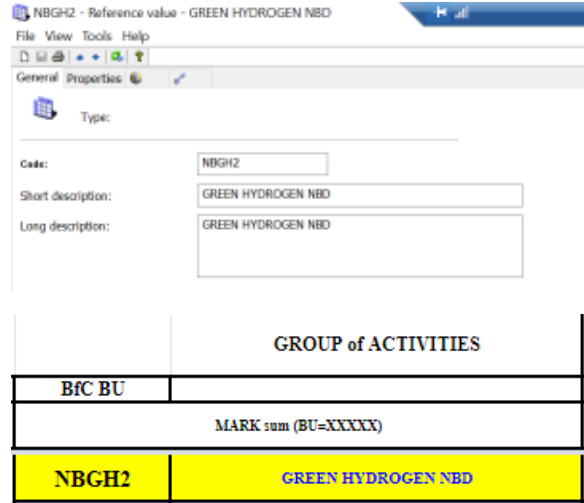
NBGH2 - Reference value - GREEN HYDROGEN NBD

File View Tools Help

General Properties

Type:

Code: NBGH2

Short description: GREEN HYDROGEN NBD

Long description: GREEN HYDROGEN NBD

| | GROUP of ACTIVITIES |
|---|---|
| BfC BU | |
| MARK sum (BU=XXXXX) | |
| NBGH2 | GREEN HYDROGEN NBD |